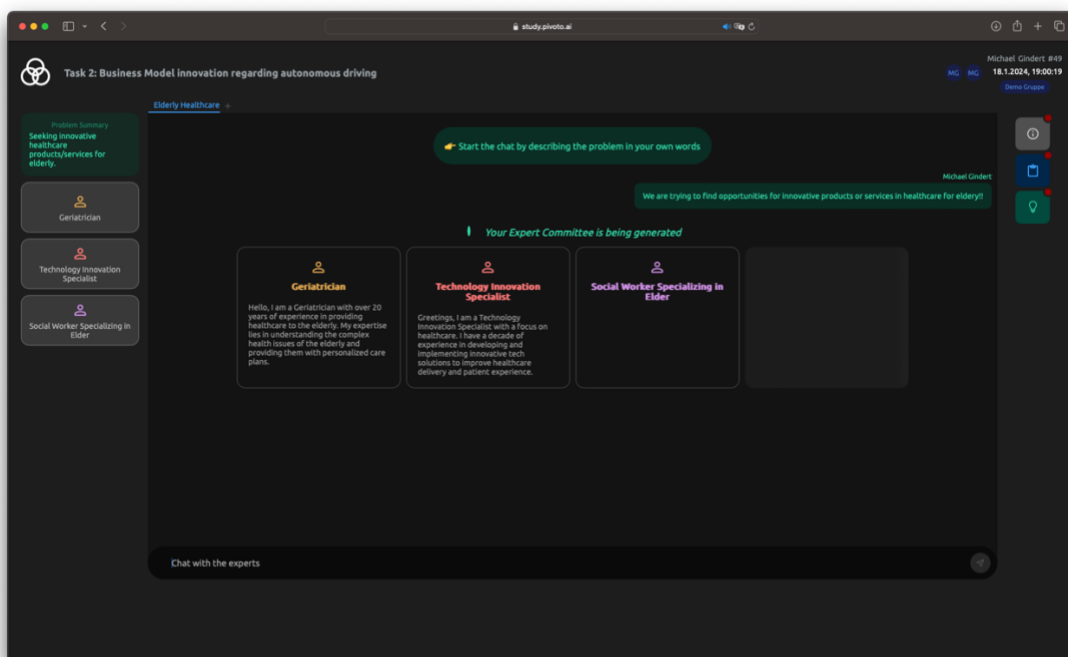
study.pivoto.ai

Task 2: Business Model innovation regarding autonomous driving

Michael Gindert #49
MG MG 18.1.2024, 19:00:19
Demo Gruppe

Elderly Healthcare +

Problem Summary
Seeking innovative healthcare products/services for elderly.

Geriatrician

Technology Innovation Specialist

Social Worker Specializing in Elder

👉 Start the chat by describing the problem in your own words

Michael Gindert
We are trying to find opportunities for innovative products or services in healthcare for eldery!!

Your Expert Committee is being generated

Geriatrician

Hello, I am a Geriatrician with over 20 years of experience in providing healthcare to the elderly. My expertise lies in understanding the complex health issues of the elderly and providing them with personalized care plans.

Technology Innovation Specialist

Greetings, I am a Technology Innovation Specialist with a focus on healthcare. I have a decade of experience in developing and implementing innovative tech solutions to improve healthcare delivery and patient experience.

Social Worker Specializing in Elder

Chat with the experts